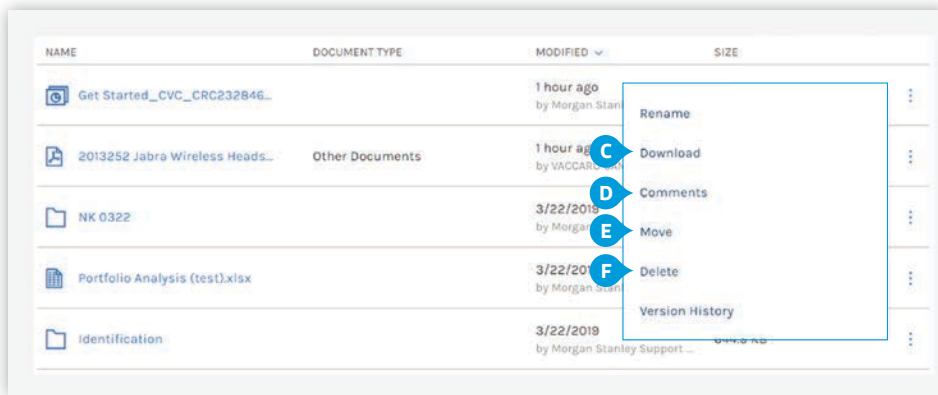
| NAME | DOCUMENT TYPE | MODIFIED ⌄ | SIZE |
|---|---|---|---|
| Get Started_CVC_CRC232846... | | 1 hour ago by Morgan Stanl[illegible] | |
| 2013252 Jabra Wireless Heads... | Other Documents | 1 hour ag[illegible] by VACCAR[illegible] | |
| NK 0322 | | 3/22/2018 by Morgan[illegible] | |
| Portfolio Analysis (test).xlsx | | 3/22/201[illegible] by Morgan Stan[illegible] | |
| Identification | | 3/22/2019 by Morgan Stanley Support ... | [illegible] KB |

Rename
C Download
D Comments
E Move
F Delete
Version History